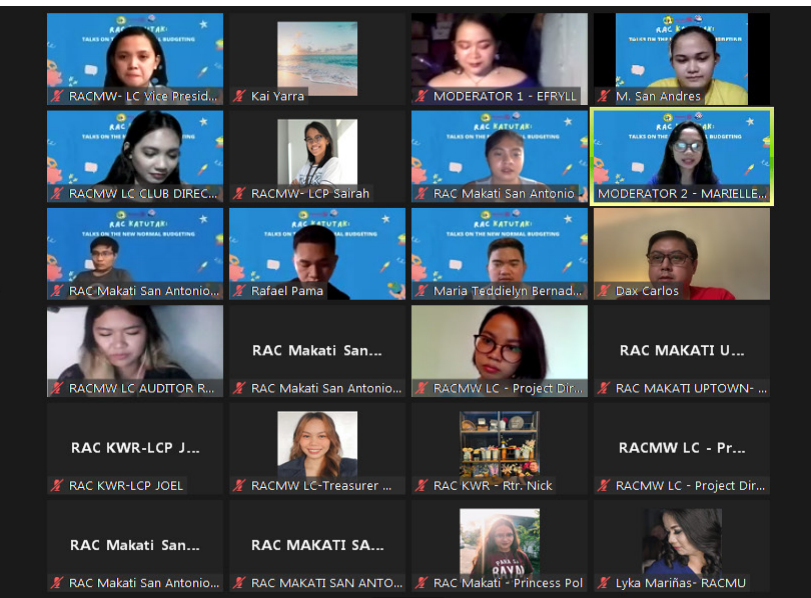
RAC BATUTAR!
TALKS ON THE NEW NORMAL BUDGETING

RACMW- LC Vice Presid...
Kai Yarra
MODERATOR 1 - EFRYLL
M. San Andres

RACMW LC CLUB DIREC...
RACMW- LCP Sairah
RAC Makati San Antonio
MODERATOR 2 - MARIELLE...

RAC Makati San Antonio...
Rafael Pama
Maria Teddielyn Bernad...
Dax Carlos

RACMW LC AUDITOR R...
RAC Makati San...
RAC Makati San Antonio...
RACMW LC - Project Dir...
RAC MAKATI U...
RAC MAKATI UPTOWN- ...

RAC KWR-LCP J...
RAC KWR-LCP JOEL
RACMW LC-Treasurer ...
RAC KWR - Rtr. Nick
RACMW LC - Pr...
RACMW LC - Project Dir...

RAC Makati San...
RAC Makati San Antonio...
RAC MAKATI SA...
RAC MAKATI SAN ANTO...
RAC Makati - Princess Pol
Lyka Mariñas- RACMU